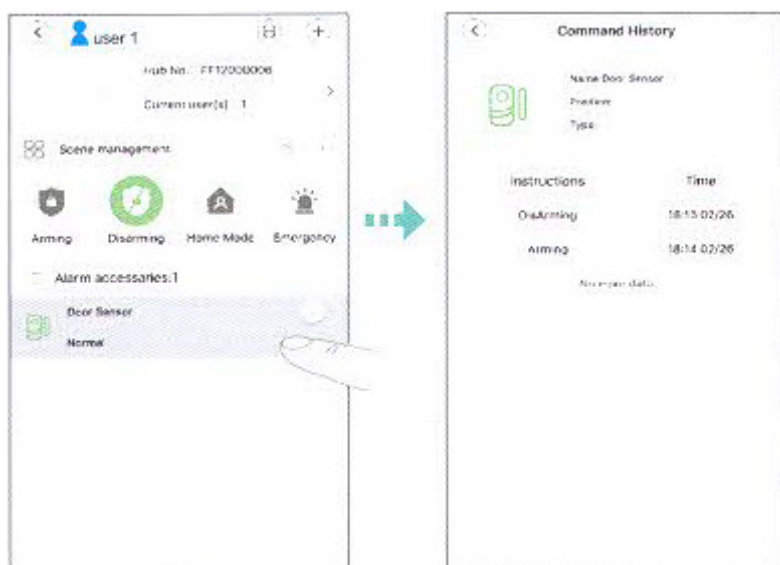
user 1

Hub No.: FF12000006

Current user(s): 1

Scene management

Arming

Disarming

Home Mode

Emergency

Alarm accessories:1

Door Sensor

Normal

Command History

Name:Door Sensor

Position:

Type:

| Instructions | Time |
|---|---|
| DisArming | 18:13 02/26 |
| Arming | 18:14 02/26 |

No more data